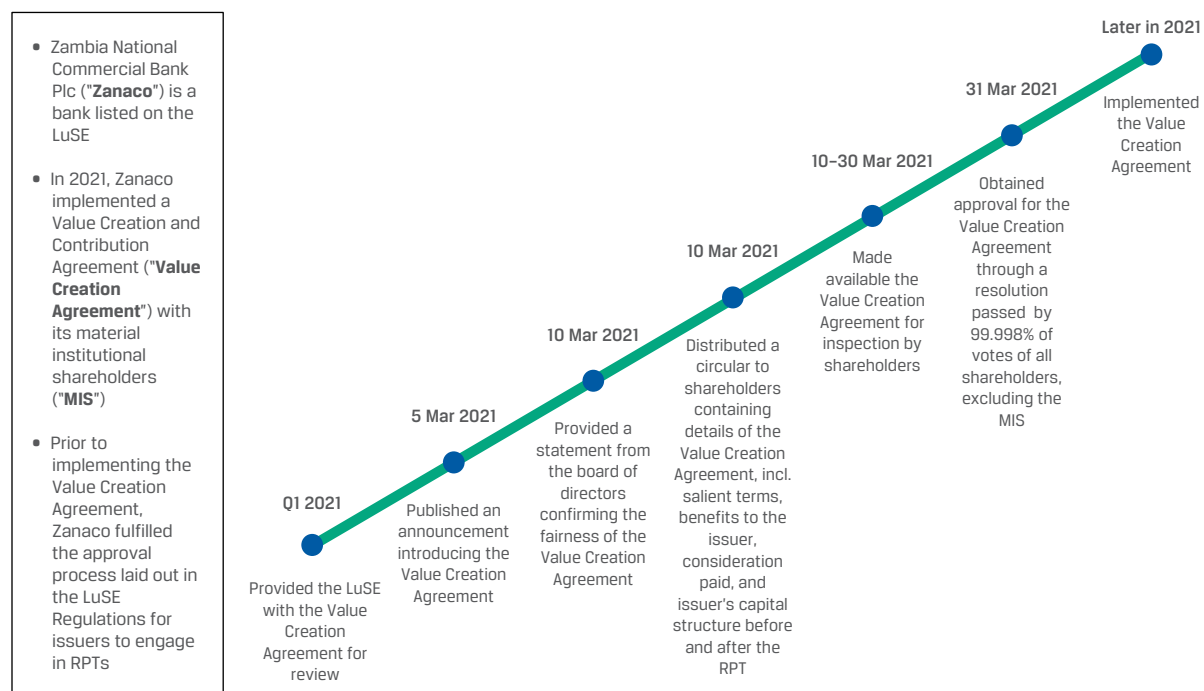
- Zambia National Commercial Bank Plc ("**Zanaco**") is a bank listed on the LuSE
- In 2021, Zanaco implemented a Value Creation and Contribution Agreement ("**Value Creation Agreement**") with its material institutional shareholders ("**MIS**")
- Prior to implementing the Value Creation Agreement, Zanaco fulfilled the approval process laid out in the LuSE Regulations for issuers to engage in RPTs

Q1 2021
Provided the LuSE with the Value Creation Agreement for review

5 Mar 2021
Published an announcement introducing the Value Creation Agreement

10 Mar 2021
Provided a statement from the board of directors confirming the fairness of the Value Creation Agreement

10 Mar 2021
Distributed a circular to shareholders containing details of the Value Creation Agreement, incl. salient terms, benefits to the issuer, consideration paid, and issuer's capital structure before and after the RPT

10–30 Mar 2021
Made available the Value Creation Agreement for inspection by shareholders

31 Mar 2021
Obtained approval for the Value Creation Agreement through a resolution passed by 99.998% of votes of all shareholders, excluding the MIS

Later in 2021
Implemented the Value Creation Agreement